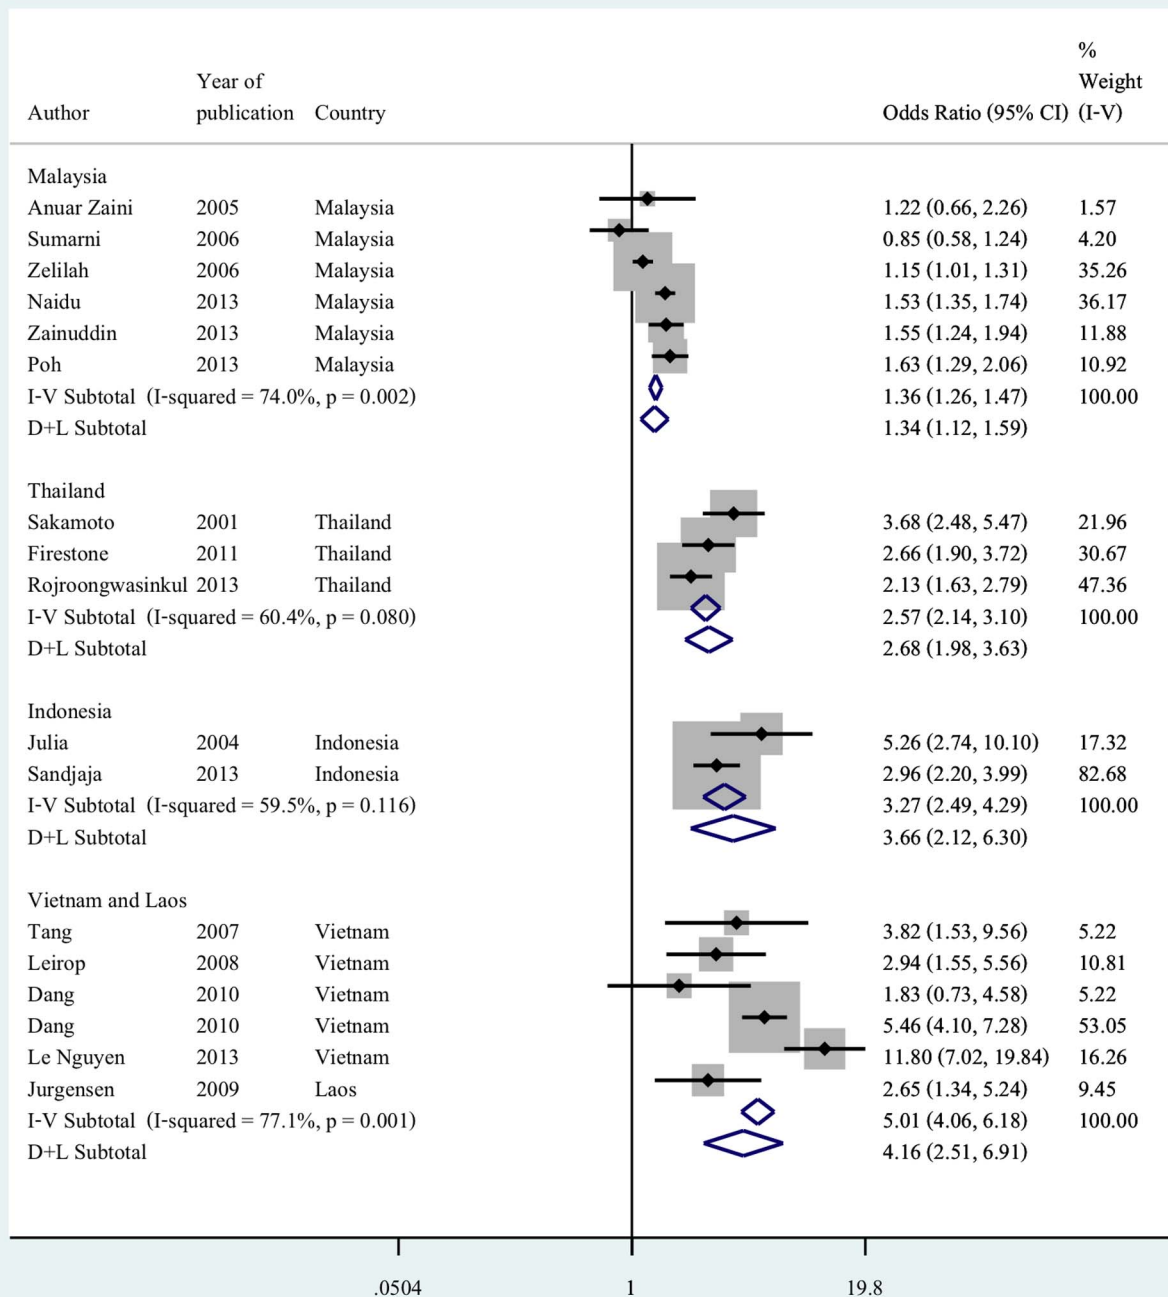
| Author | Year of publication | Country | Odds Ratio (95% CI) | % Weight (I-V) |
|---|---|---|---|---|
| Malaysia | | | | |
| Anuar Zaini | 2005 | Malaysia | 1.22 (0.66, 2.26) | 1.57 |
| Sumarni | 2006 | Malaysia | 0.85 (0.58, 1.24) | 4.20 |
| Zelilah | 2006 | Malaysia | 1.15 (1.01, 1.31) | 35.26 |
| Naidu | 2013 | Malaysia | 1.53 (1.35, 1.74) | 36.17 |
| Zainuddin | 2013 | Malaysia | 1.55 (1.24, 1.94) | 11.88 |
| Poh | 2013 | Malaysia | 1.63 (1.29, 2.06) | 10.92 |
| I-V Subtotal (I-squared = 74.0%, p = 0.002) | | | 1.36 (1.26, 1.47) | 100.00 |
| D+L Subtotal | | | 1.34 (1.12, 1.59) | |
| Thailand | | | | |
| Sakamoto | 2001 | Thailand | 3.68 (2.48, 5.47) | 21.96 |
| Firestone | 2011 | Thailand | 2.66 (1.90, 3.72) | 30.67 |
| Rojroongwasinkul | 2013 | Thailand | 2.13 (1.63, 2.79) | 47.36 |
| I-V Subtotal (I-squared = 60.4%, p = 0.080) | | | 2.57 (2.14, 3.10) | 100.00 |
| D+L Subtotal | | | 2.68 (1.98, 3.63) | |
| Indonesia | | | | |
| Julia | 2004 | Indonesia | 5.26 (2.74, 10.10) | 17.32 |
| Sandjaja | 2013 | Indonesia | 2.96 (2.20, 3.99) | 82.68 |
| I-V Subtotal (I-squared = 59.5%, p = 0.116) | | | 3.27 (2.49, 4.29) | 100.00 |
| D+L Subtotal | | | 3.66 (2.12, 6.30) | |
| Vietnam and Laos | | | | |
| Tang | 2007 | Vietnam | 3.82 (1.53, 9.56) | 5.22 |
| Leirop | 2008 | Vietnam | 2.94 (1.55, 5.56) | 10.81 |
| Dang | 2010 | Vietnam | 1.83 (0.73, 4.58) | 5.22 |
| Dang | 2010 | Vietnam | 5.46 (4.10, 7.28) | 53.05 |
| Le Nguyen | 2013 | Vietnam | 11.80 (7.02, 19.84) | 16.26 |
| Jurgensen | 2009 | Laos | 2.65 (1.34, 5.24) | 9.45 |
| I-V Subtotal (I-squared = 77.1%, p = 0.001) | | | 5.01 (4.06, 6.18) | 100.00 |
| D+L Subtotal | | | 4.16 (2.51, 6.91) | |

.0504 1 19.8